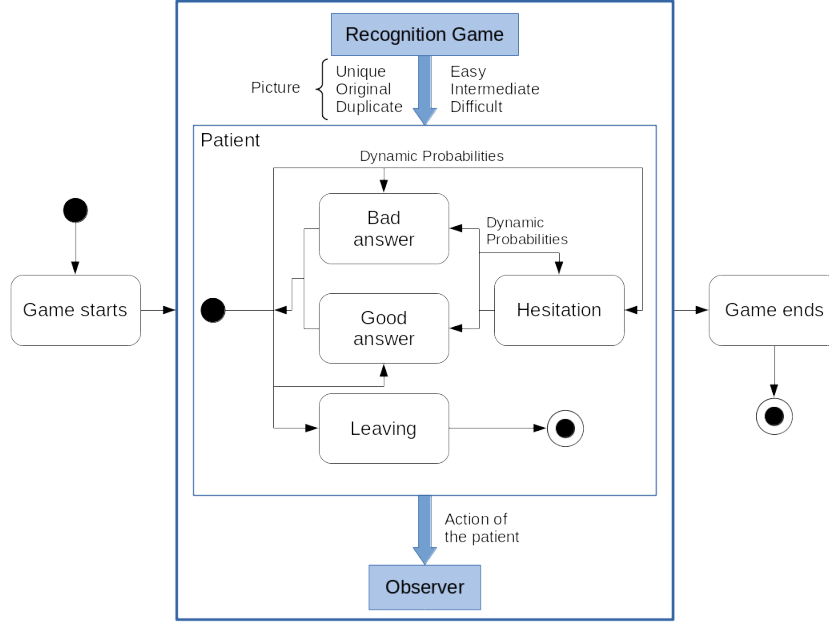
Recognition Game

Picture

Unique
Original
Duplicate

Easy
Intermediate
Difficult

Patient

Dynamic Probabilities

Bad answer

Dynamic Probabilities

Game starts

Good answer

Hesitation

Game ends

Leaving

Action of the patient

Observer